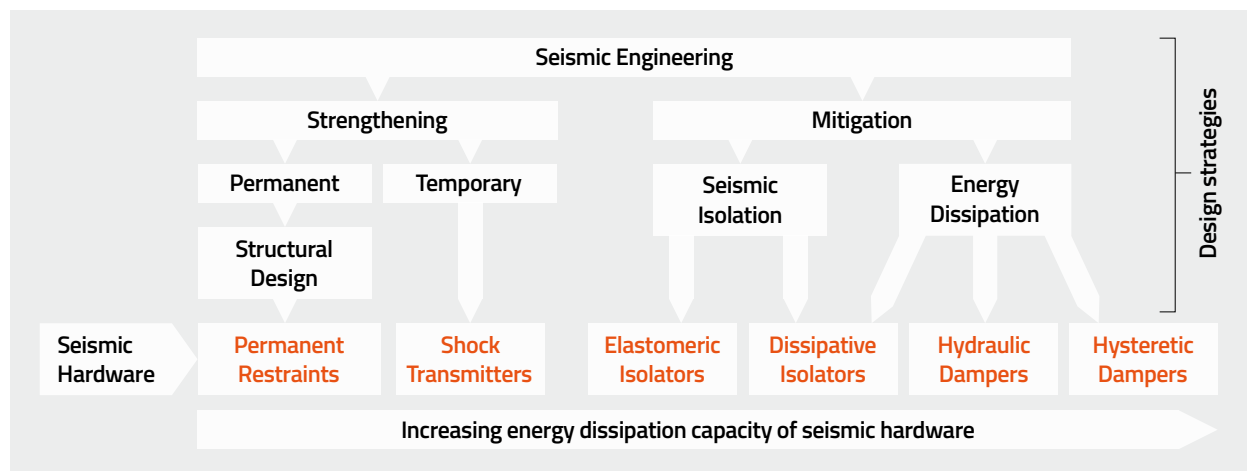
Seismic Engineering

Strengthening

Mitigation

Permanent

Temporary

Seismic Isolation

Energy Dissipation

Structural Design

Design strategies

Seismic Hardware

Permanent Restraints

Shock Transmitters

Elastomeric Isolators

Dissipative Isolators

Hydraulic Dampers

Hysteretic Dampers

Increasing energy dissipation capacity of seismic hardware